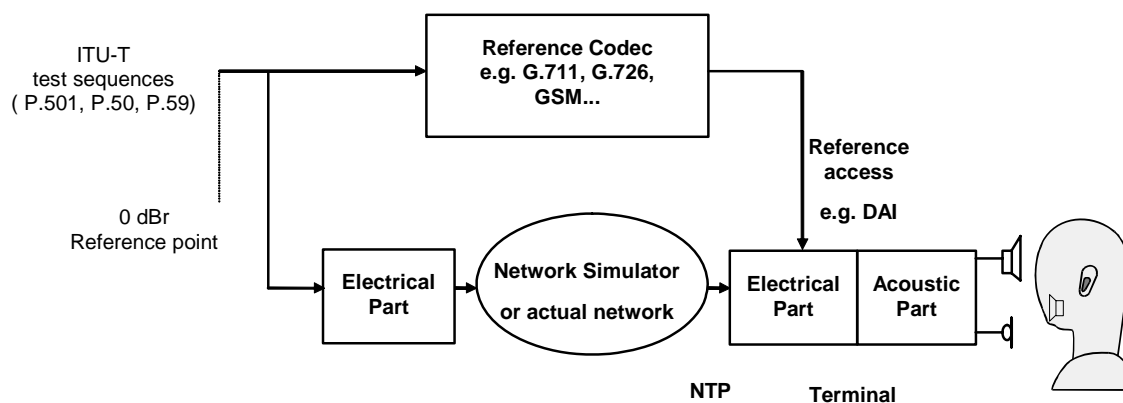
ITU-T test sequences ( P.501, P.50, P.59)

Reference Codec e.g. G.711, G.726, GSM...

Reference access

e.g. DAI

0 dBr Reference point

Electrical Part

Network Simulator or actual network

Electrical Part

Acoustic Part

NTP

Terminal